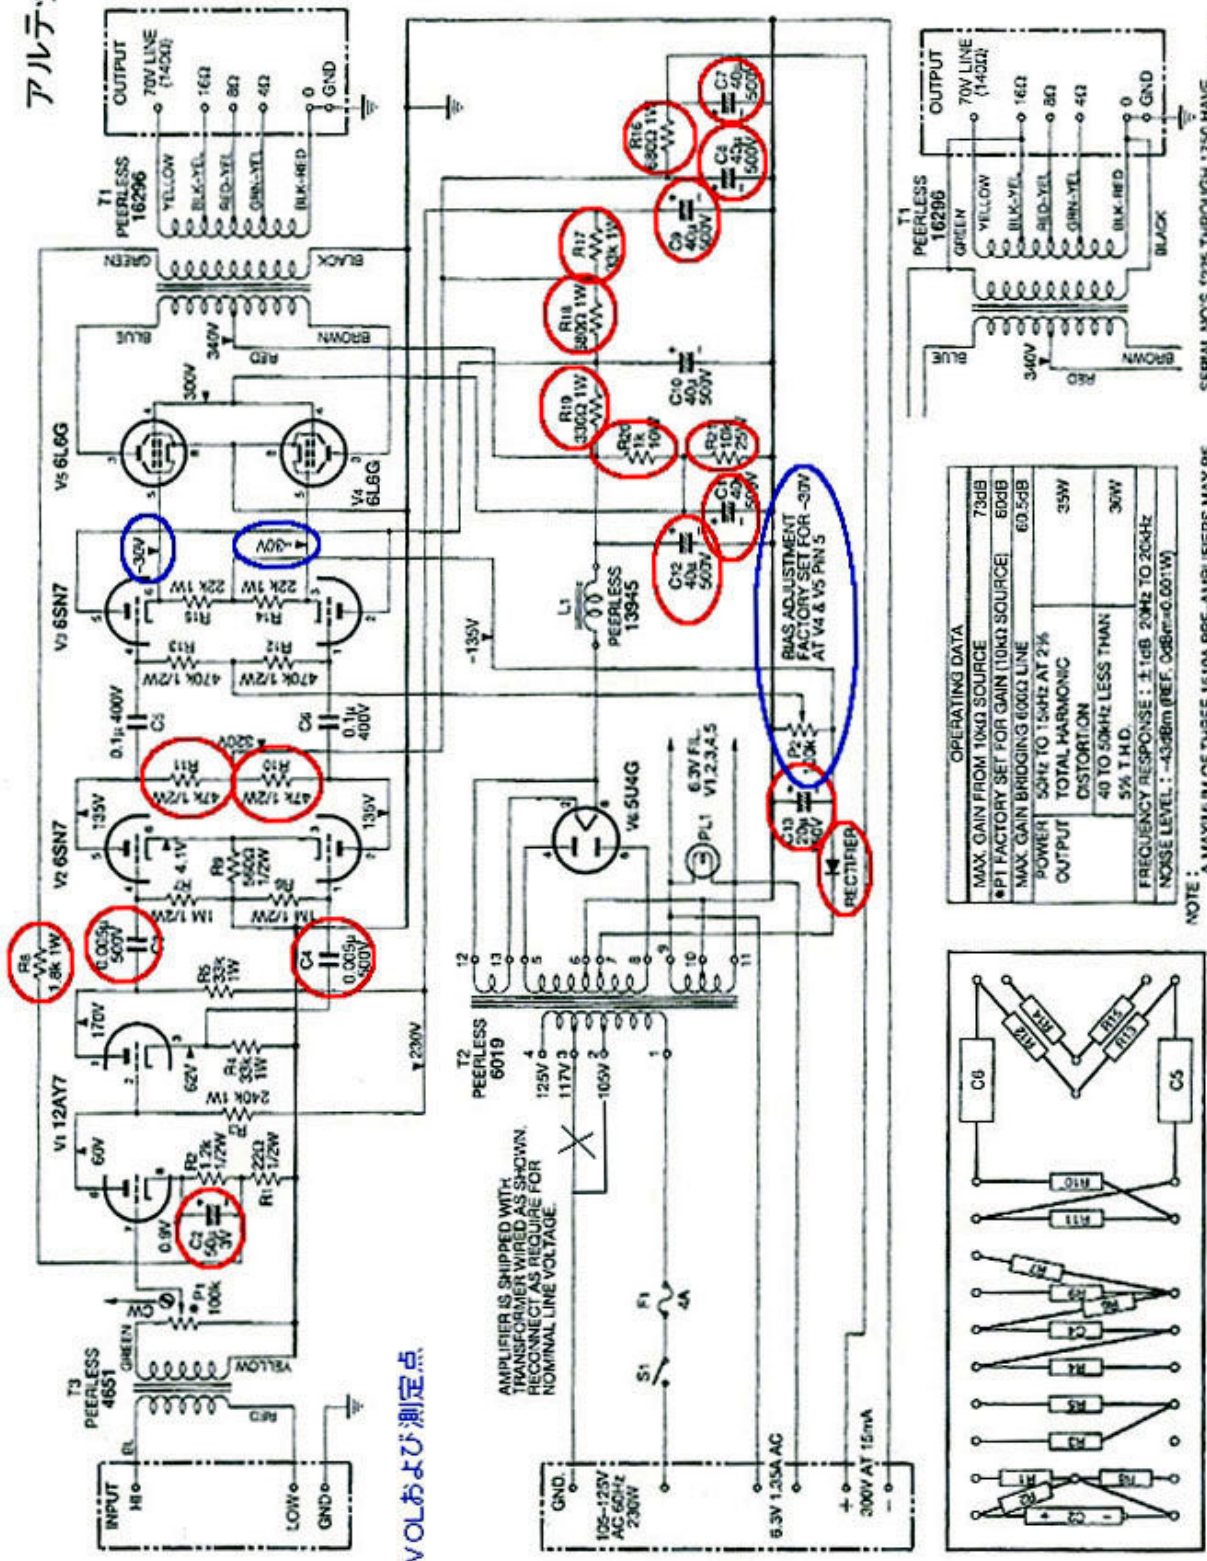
アルテ

OUTPUT
70V LINE (140Ω)
16Ω
8Ω
4Ω
0
GND

T1
PEERLESS
16296
YELLOW
BLK-YEL
RED-YEL
GRN-YEL
BLK-RED
GREEN
BLACK
BLUE
BROWN
340V
RED
300V

V5 6L6G
V4 6L6G
-30V
-30V
V3 6SN7
22K 1W
R15
22K 1W
R14
R13
470K 1/2W
R12
470K 1/2W
C5 0.1μ 400V
C6 0.1μ 400V
320V
R11 47K 1/2W
R10 47K 1/2W
V2 6SN7
135V
135V
4.1V
R9 560Ω 1/2W
R7 1M 1/2W
R8 1M 1/2W
C3 0.005μ 500V
C4 0.005μ 500V
R6 1.8K 1W
R5 33K 1W
170V
62V
R4 33K 1W
240K 1W R3
230V
V1 12AY7
60V
R2 1.2K 1/2W
R1 22Ω 1/2W
C2 50μ 3V
0.9V
P1 100K
CW

T3
PEERLESS
4651
GREEN
YELLOW
RED

INPUT
HI
LOW
GND

VOLおよび測定点

R16 680Ω 1W
C7 40μ 500V
C8 40μ 500V
C9 40μ 500V
R17 10K 1W
R18 560Ω 1W
C10 40μ 50V
R19 330Ω 1W
R20 1K 10W
R21 10K 25W
C11 40μ 500V
C12 40μ 500V
L1
PEERLESS
13945
-135V
BIAS ADJUSTMENT FACTORY SET FOR -30V AT V4 & V5 PIN 5
P2 10K
C13 20μ 150V
RECTIFIER
6.3V FIL. V1,2,3,4,5
V6 5U4G
PL1

T2
PEERLESS
6019
12 13 5 6 7 8 9 10 11
4 125V
3 117V
2 105V
1

AMPLIFIER IS SHIPPED WITH TRANSFORMER WIRED AS SHOWN. RECONNECT AS REQUIRE FOR NOMINAL LINE VOLTAGE.
S1
F1 4A

GND.
105-125V AC 60Hz 230W
6.3V 1.35A AC
+
300V AT 15mA
-

OUTPUT
70V LINE (140Ω)
16Ω
8Ω
4Ω
0
GND
T1
PEERLESS
16296
GREEN
YELLOW
BLK-YEL
RED-YEL
GRN-YEL
BLK-RED
BLACK
BLUE
340V
RED
BROWN

| OPERATING DATA | | |
|---|---|---|
| MAX. GAIN FROM 10KΩ SOURCE | | 73dB |
| ●P1 FACTORY SET FOR GAIN (10KΩ SOURCE) | | 60dB |
| MAX. GAIN BRIDGING 600Ω LINE | | 60.5dB |
| POWER OUTPUT | 50Hz TO 15kHz AT 2% TOTAL HARMONIC DISTORTION | 35W |
| | 40 TO 50kHz LESS THAN 5% T.H.D. | 30W |
| FREQUENCY RESPONSE : ±1dB 20Hz TO 20kHz | | |
| NOISE LEVEL : -43dBm (REF. 0dBm=0.001W) | | |

NOTE :
A MAXIMUM OF THREE 1510A PRE-AMPLIFIERS MAY BE
SERIAL NO'S. 1375 THROUGH 1750 HAVE

C6
C5
R12
R14
R13
R11
R10
R11
R7
R9
R8
C4
R4
R5
R3
R1
R2
C2
R6